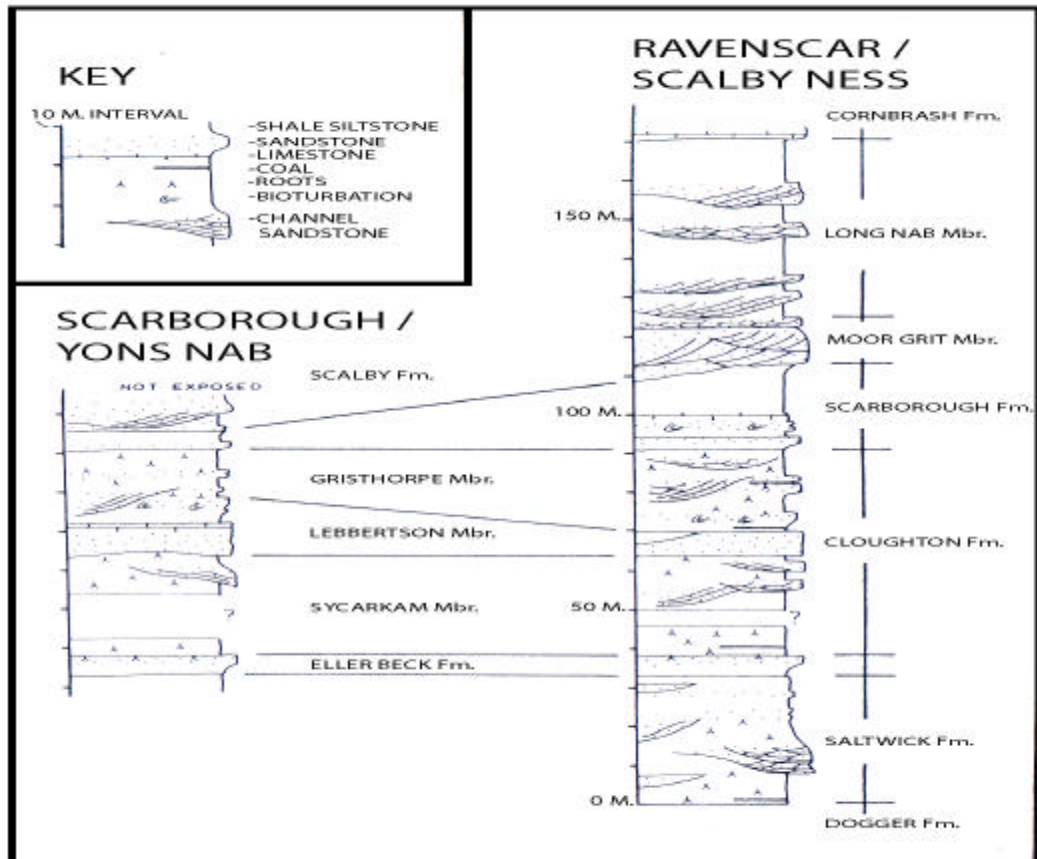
KEY

10 M. INTERVAL

-SHALE SILTSTONE
-SANDSTONE
-LIMESTONE
-COAL
-ROOTS
-BIOTURBATION
-CHANNEL SANDSTONE

RAVENSCAR / SCALBY NESS

SCARBOROUGH / YONS NAB

NOT EXPOSED

SCALBY Fm.

GRISTHORPE Mbr.

LEBBERTSON Mbr.

?

SYCARKAM Mbr.

ELLER BECK Fm.

CORNBRASH Fm.

150 M.

LONG NAB Mbr.

MOOR GRIT Mbr.

100 M.

SCARBOROUGH Fm.

CLOUGHTON Fm.

50 M.

?

SALTWICK Fm.

0 M.

DOGGER Fm.